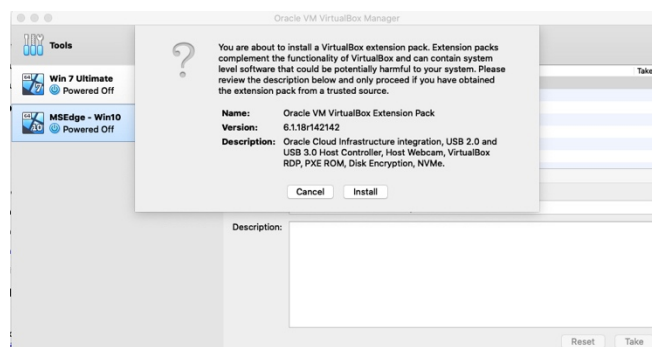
Oracle VM VirtualBox Manager

Tools

Win 7 Ultimate
Powered Off

MSEdge - Win10
Powered Off

Take

You are about to install a VirtualBox extension pack. Extension packs complement the functionality of VirtualBox and can contain system level software that could be potentially harmful to your system. Please review the description below and only proceed if you have obtained the extension pack from a trusted source.

| Name: | Oracle VM VirtualBox Extension Pack |
|---|---|
| Version: | 6.1.18r142142 |
| Description: | Oracle Cloud Infrastructure integration, USB 2.0 and USB 3.0 Host Controller, Host Webcam, VirtualBox RDP, PXE ROM, Disk Encryption, NVMe. |

Cancel Install

Description:

Reset Take